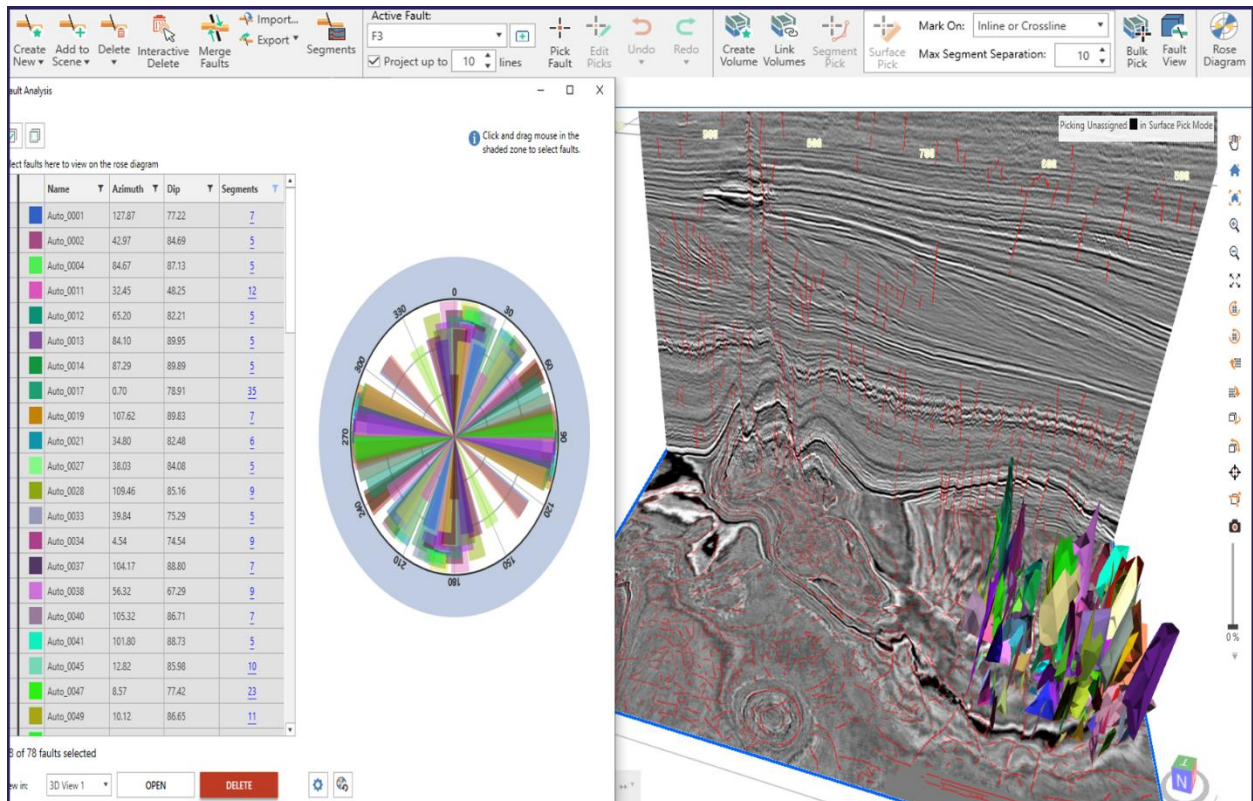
Create New ▾ Add to Scene ▾ Delete ▾ Interactive Delete Merge Faults Import... Export ▾ Segments

Active Fault:
F3
Project up to 10 lines

Pick Fault Edit Picks Undo Redo Create Volume Link Volumes Segment Pick Surface Pick

Mark On: Inline or Crossline
Max Segment Separation: 10

Bulk Pick Fault View Rose Diagram

ault Analysis

lect faults here to view on the rose diagram

Click and drag mouse in the shaded zone to select faults.

| Name | Azimuth | Dip | Segments |
|---|---|---|---|
| Auto_0001 | 127.87 | 77.22 | 7 |
| Auto_0002 | 42.97 | 84.69 | 5 |
| Auto_0004 | 84.67 | 87.13 | 5 |
| Auto_0011 | 32.45 | 48.25 | 12 |
| Auto_0012 | 65.20 | 82.21 | 5 |
| Auto_0013 | 84.10 | 89.95 | 5 |
| Auto_0014 | 87.29 | 89.89 | 5 |
| Auto_0017 | 0.70 | 78.91 | 35 |
| Auto_0019 | 107.62 | 89.83 | 7 |
| Auto_0021 | 34.80 | 82.48 | 6 |
| Auto_0027 | 38.03 | 84.08 | 5 |
| Auto_0028 | 109.46 | 85.16 | 9 |
| Auto_0033 | 39.84 | 75.29 | 5 |
| Auto_0034 | 4.54 | 74.54 | 9 |
| Auto_0037 | 104.17 | 88.80 | 7 |
| Auto_0038 | 56.32 | 67.29 | 9 |
| Auto_0040 | 105.32 | 86.71 | 7 |
| Auto_0041 | 101.80 | 88.73 | 5 |
| Auto_0045 | 12.82 | 85.98 | 10 |
| Auto_0047 | 8.57 | 77.42 | 23 |
| Auto_0049 | 10.12 | 86.65 | 11 |

0 30 60 90 120 150 180 210 240 270 300 330

8 of 78 faults selected

ew in: 3D View 1 OPEN DELETE

Picking Unassigned in Surface Pick Mode

700

0%